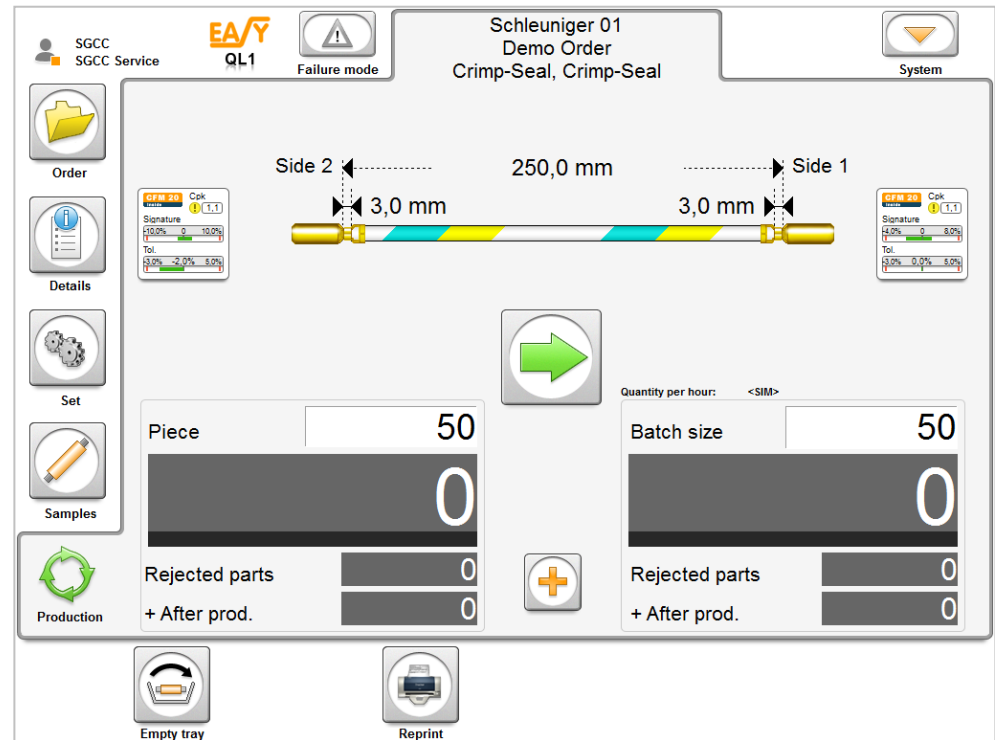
SGCC
SGCC Service

EASY
QL1

Failure mode

Schleuniger 01
Demo Order
Crimp-Seal, Crimp-Seal

System

Order

Details

Set

Samples

Production

CFM 20 Cpk 1,1
Signature
-10,0% 0 10,0%
Tol.
-3,0% -2,0% 5,0%

Side 2
250,0 mm
Side 1
3,0 mm
3,0 mm

CFM 20 Cpk 1,1
Signature
-4,0% 0 8,0%
Tol.
-3,0% 0,0% 5,0%

Quantity per hour: <SIM>

Piece 50
0
Rejected parts 0
+ After prod. 0

Batch size 50
0
Rejected parts 0
+ After prod. 0

Empty tray

Reprint